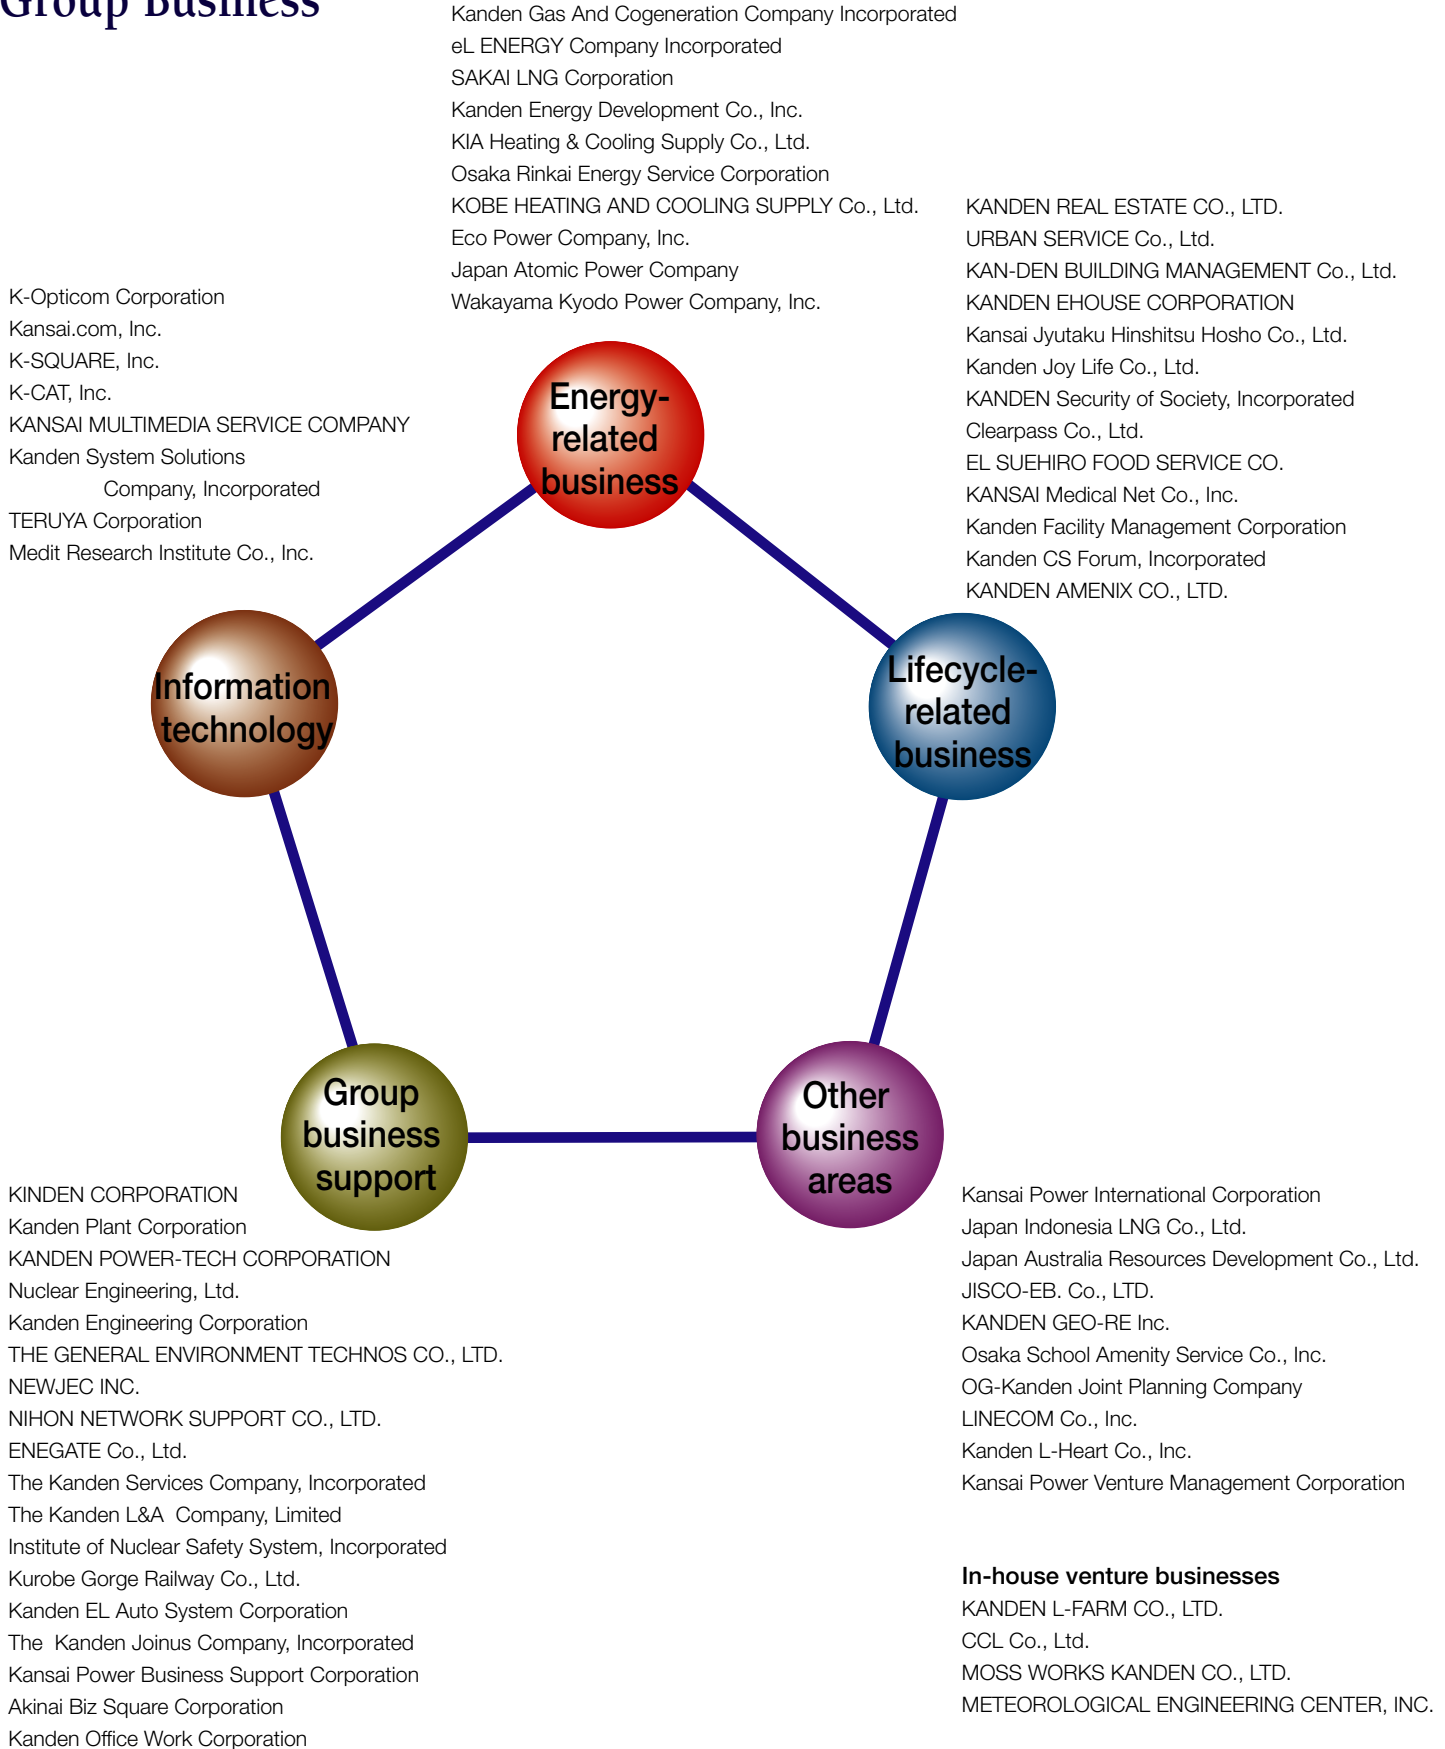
Group Business

Kanden Gas And Cogeneration Company Incorporated
eL ENERGY Company Incorporated
SAKAI LNG Corporation
Kanden Energy Development Co., Inc.
KIA Heating & Cooling Supply Co., Ltd.
Osaka Rinkai Energy Service Corporation
KOBE HEATING AND COOLING SUPPLY Co., Ltd.
Eco Power Company, Inc.
Japan Atomic Power Company
Wakayama Kyodo Power Company, Inc.

K-Opticom Corporation
Kansai.com, Inc.
K-SQUARE, Inc.
K-CAT, Inc.
KANSAI MULTIMEDIA SERVICE COMPANY
Kanden System Solutions Company, Incorporated
TERUYA Corporation
Medit Research Institute Co., Inc.

KANDEN REAL ESTATE CO., LTD.
URBAN SERVICE Co., Ltd.
KAN-DEN BUILDING MANAGEMENT Co., Ltd.
KANDEN EHOUSE CORPORATION
Kansai Jyutaku Hinshitsu Hosho Co., Ltd.
Kanden Joy Life Co., Ltd.
KANDEN Security of Society, Incorporated
Clearpass Co., Ltd.
EL SUEHIRO FOOD SERVICE CO.
KANSAI Medical Net Co., Inc.
Kanden Facility Management Corporation
Kanden CS Forum, Incorporated
KANDEN AMENIX CO., LTD.

Energy-related business

Information technology

Lifecycle-related business

Group business support

Other business areas

KINDEN CORPORATION
Kanden Plant Corporation
KANDEN POWER-TECH CORPORATION
Nuclear Engineering, Ltd.
Kanden Engineering Corporation
THE GENERAL ENVIRONMENT TECHNOS CO., LTD.
NEWJEC INC.
NIHON NETWORK SUPPORT CO., LTD.
ENEGATE Co., Ltd.
The Kanden Services Company, Incorporated
The Kanden L&A Company, Limited
Institute of Nuclear Safety System, Incorporated
Kurobe Gorge Railway Co., Ltd.
Kanden EL Auto System Corporation
The Kanden Joinus Company, Incorporated
Kansai Power Business Support Corporation
Akinai Biz Square Corporation
Kanden Office Work Corporation

Kansai Power International Corporation
Japan Indonesia LNG Co., Ltd.
Japan Australia Resources Development Co., Ltd.
JISCO-EB. Co., LTD.
KANDEN GEO-RE Inc.
Osaka School Amenity Service Co., Inc.
OG-Kanden Joint Planning Company
LINECOM Co., Inc.
Kanden L-Heart Co., Inc.
Kansai Power Venture Management Corporation

In-house venture businesses
KANDEN L-FARM CO., LTD.
CCL Co., Ltd.
MOSS WORKS KANDEN CO., LTD.
METEOROLOGICAL ENGINEERING CENTER, INC.